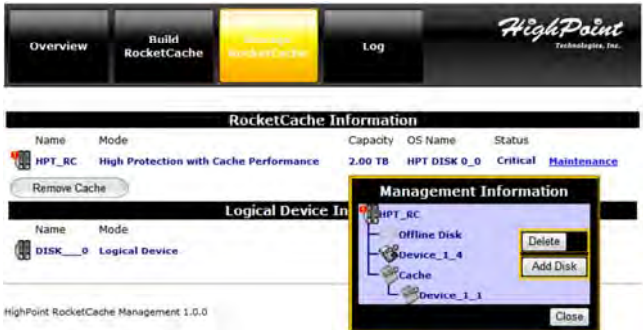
Overview

Build RocketCache

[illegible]

Log

HighPoint Technologies, Inc.

RocketCache Information

| Name | Mode | Capacity | OS Name | Status | |
|---|---|---|---|---|---|
| HPT_RC | High Protection with Cache Performance | 2.00 TB | HPT DISK 0_0 | Critical | Maintenance |

Remove Cache

Logical Device In

| Name | Mode |
|---|---|
| DISK___0 | Logical Device |

Management Information

HPT_RC

Offline Disk

Device_1_4

Cache

Device_1_1

Delete

Add Disk

Close

HighPoint RocketCache Management 1.0.0